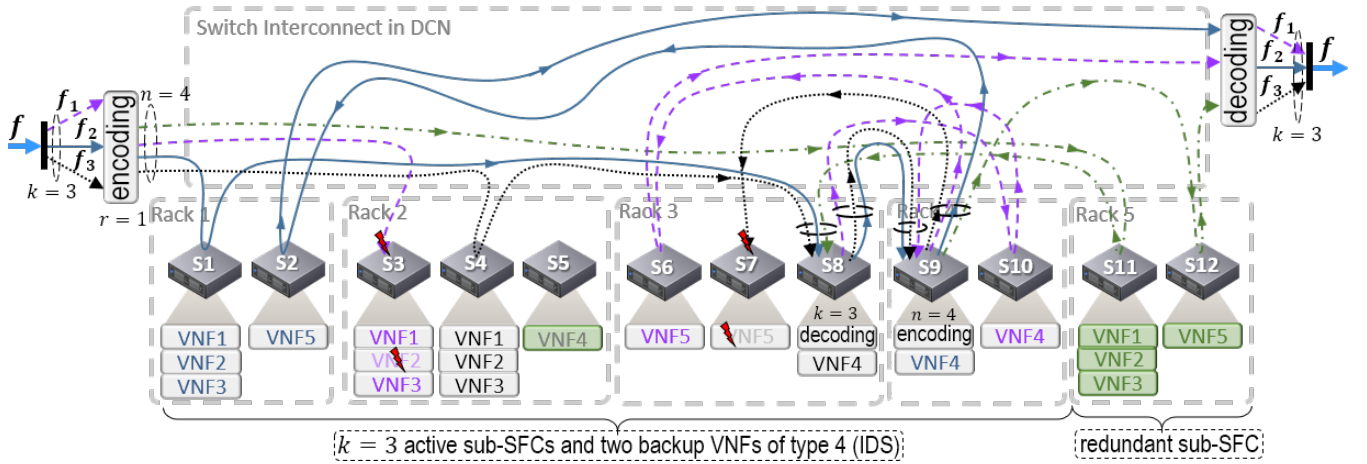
Switch Interconnect in DCN

$f$

$f_1$

$f_2$

$f_3$

$k=3$

encoding

$n=4$

$r=1$

decoding

$f_1$

$f_2$

$f_3$

$f$

$k=3$

Rack 1

S1

S2

VNF1

VNF2

VNF3

VNF5

Rack 2

S3

S4

S5

VNF1

VNF2

VNF3

VNF1

VNF2

VNF3

VNF4

Rack 3

S6

S7

S8

VNF5

VNF5

$k=3$

decoding

VNF4

Rack 4

S9

S10

$n=4$

encoding

VNF4

VNF4

Rack 5

S11

S12

VNF1

VNF2

VNF3

VNF5

$k=3$ active sub-SFCs and two backup VNFs of type 4 (IDS)

redundant sub-SFC